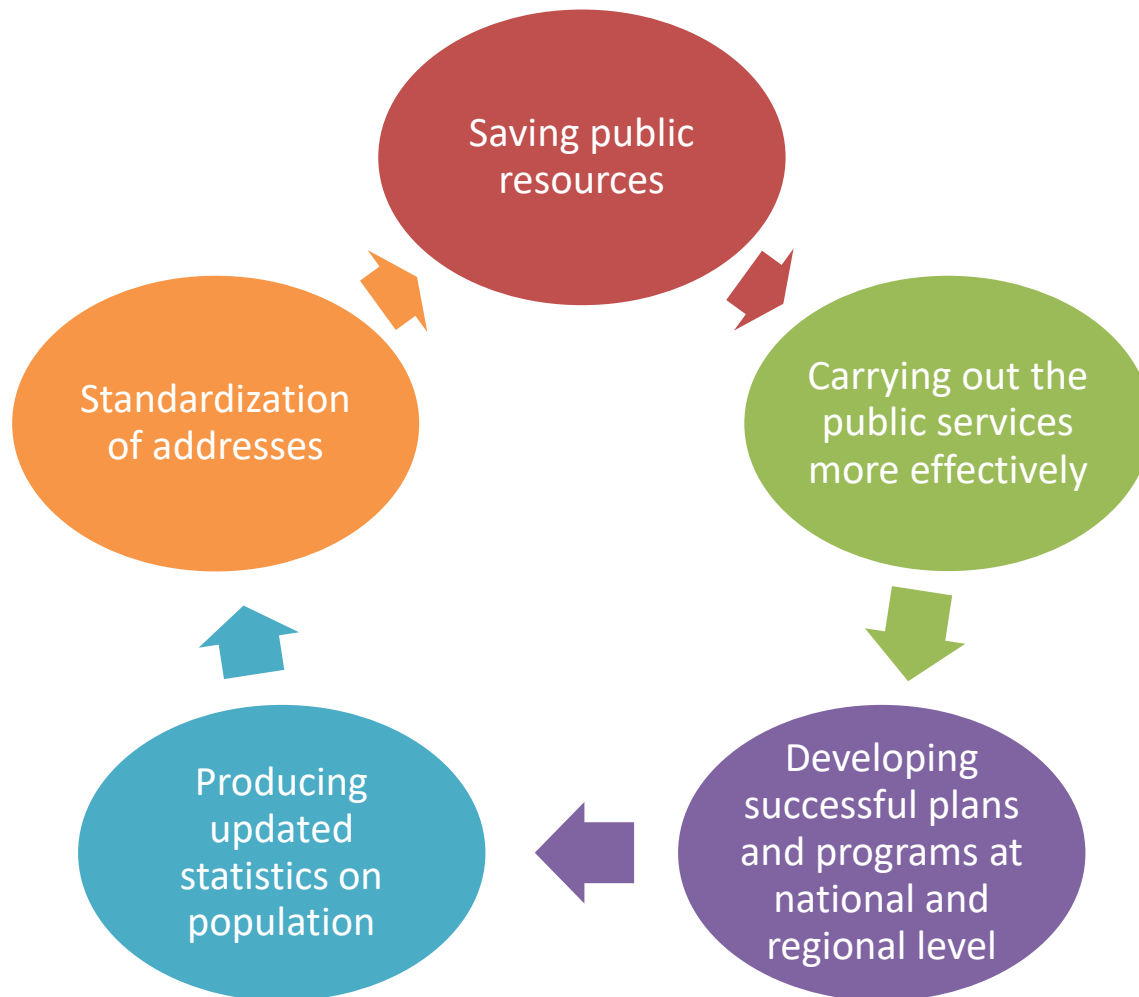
Saving public resources

Carrying out the public services more effectively

Developing successful plans and programs at national and regional level

Producing updated statistics on population

Standardization of addresses